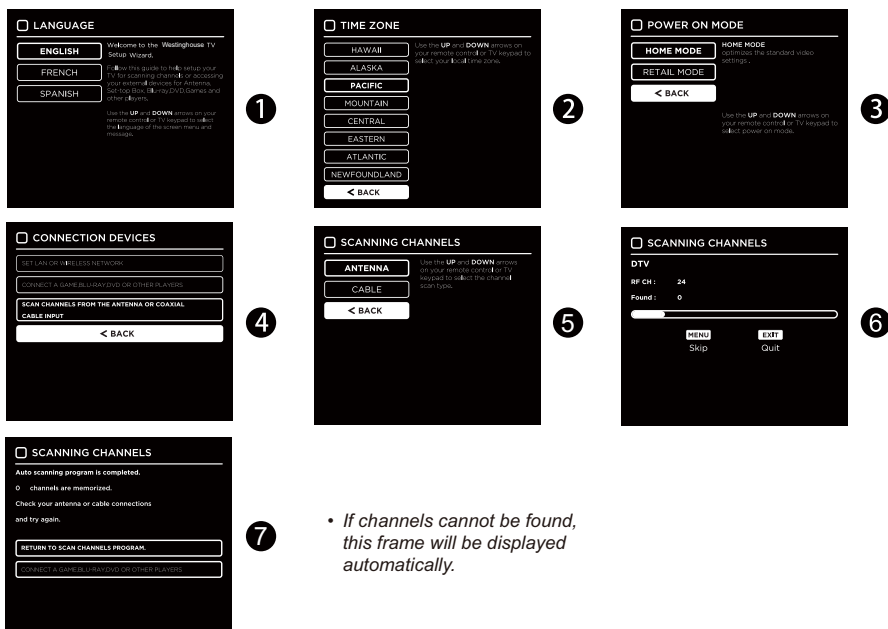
LANGUAGE

ENGLISH
FRENCH
SPANISH

Welcome to the Westinghouse TV Setup Wizard.

Follow this guide to help setup your TV for scanning channels or accessing your external devices for Antenna, Set-top Box, Blu-ray,DVD,Games and other players.

Use the UP and DOWN arrows on your remote control or TV keypad to select the language of the screen menu and message.

1

TIME ZONE

HAWAII
ALASKA
PACIFIC
MOUNTAIN
CENTRAL
EASTERN
ATLANTIC
NEWFOUNDLAND
< BACK

Use the UP and DOWN arrows on your remote control or TV keypad to select your local time zone.

2

POWER ON MODE

HOME MODE
RETAIL MODE
< BACK

HOME MODE
optimizes the standard video settings .

Use the UP and DOWN arrows on your remote control or TV keypad to select power on mode.

3

CONNECTION DEVICES

SET LAN OR WIRELESS NETWORK
CONNECT A GAME,BLU-RAY,DVD OR OTHER PLAYERS
SCAN CHANNELS FROM THE ANTENNA OR COAXIAL CABLE INPUT
< BACK

4

SCANNING CHANNELS

ANTENNA
CABLE
< BACK

Use the UP and DOWN arrows on your remote control or TV keypad to select the channel scan type.

5

SCANNING CHANNELS

DTV
RF CH : 24
Found : 0

MENU Skip
EXIT Quit

6

SCANNING CHANNELS

Auto scanning program is completed.
0 channels are memorized.
Check your antenna or cable connections
and try again.

RETURN TO SCAN CHANNELS PROGRAM.
CONNECT A GAME,BLU-RAY,DVD OR OTHER PLAYERS

7

• If channels cannot be found, this frame will be displayed automatically.